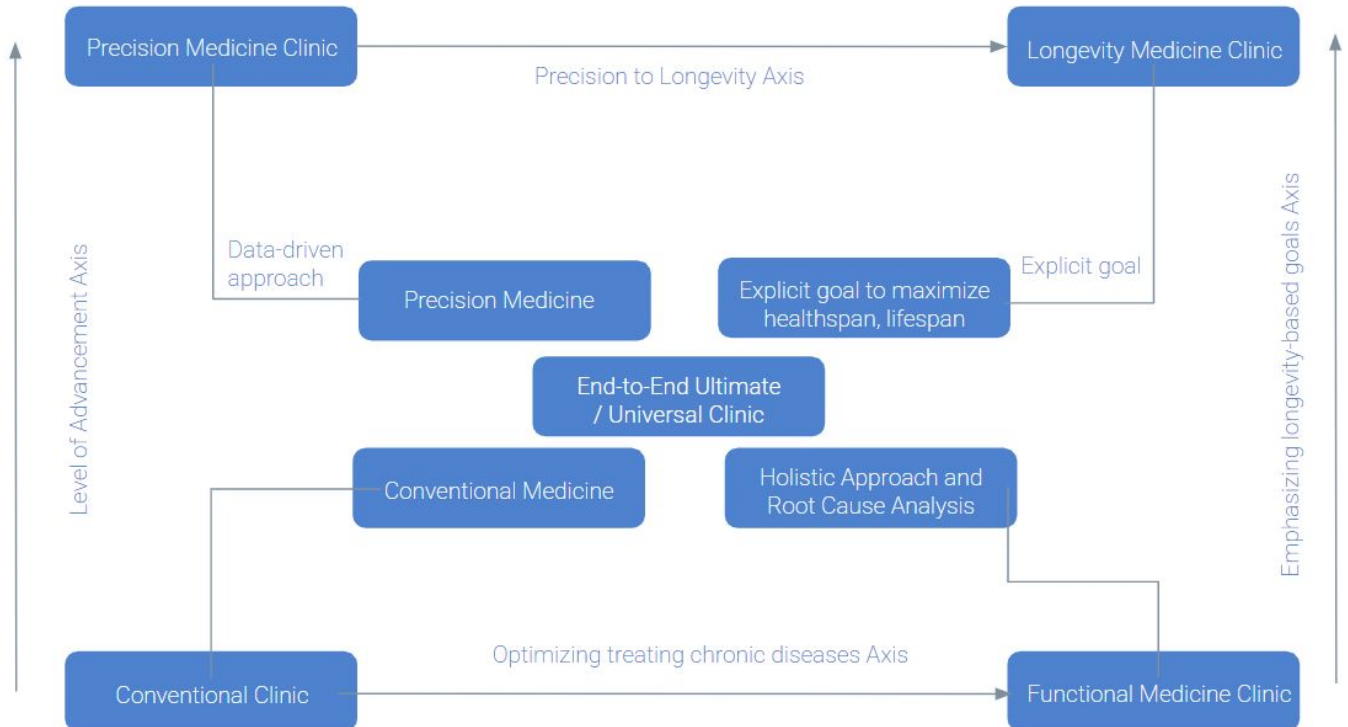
Precision Medicine Clinic

Precision to Longevity Axis

Longevity Medicine Clinic

Level of Advancement Axis

Data-driven approach

Precision Medicine

Explicit goal to maximize healthspan, lifespan

Explicit goal

Emphasizing longevity-based goals Axis

End-to-End Ultimate / Universal Clinic

Conventional Medicine

Holistic Approach and Root Cause Analysis

Optimizing treating chronic diseases Axis

Conventional Clinic

Functional Medicine Clinic